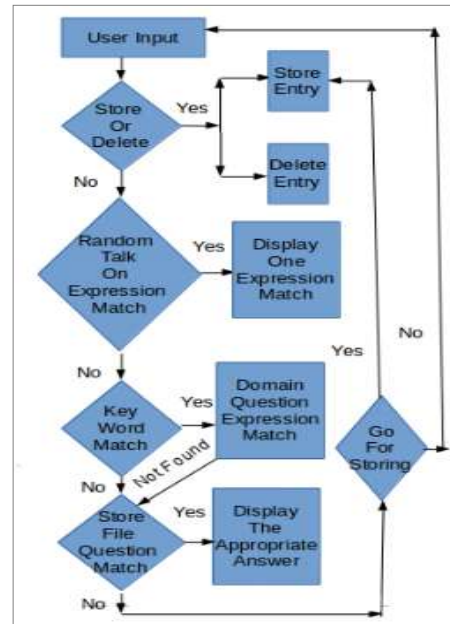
User Input

Store Or Delete

Yes

Store Entry

Delete Entry

No

Random Talk On Expression Match

Yes

Display One Expression Match

No

Yes

No

Key Word Match

Yes

Domain Question Expression Match

Not Found

Go For Storing

No

Store File Question Match

Yes

Display The Appropriate Answer

No